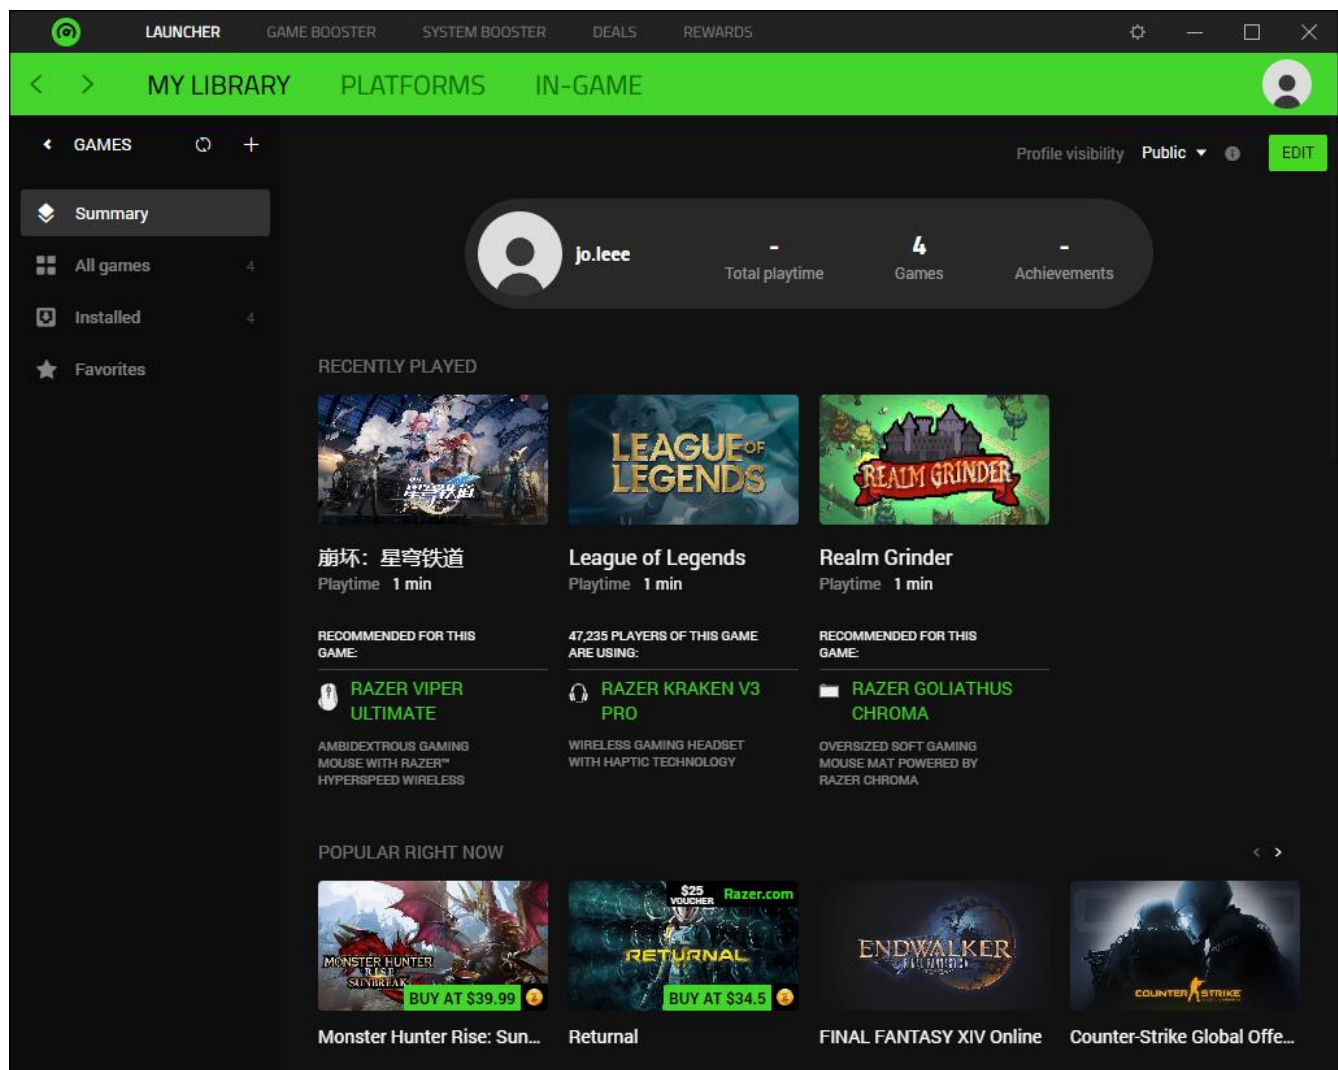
LAUNCHER GAME BOOSTER SYSTEM BOOSTER DEALS REWARDS

MY LIBRARY PLATFORMS IN-GAME

GAMES

Summary
All games 4
Installed 4
Favorites

Profile visibility Public EDIT

jo.leee
- Total playtime
4 Games
- Achievements

RECENTLY PLAYED

崩坏：星穹铁道
Playtime 1 min

LEAGUE OF LEGENDS
League of Legends
Playtime 1 min

REALM GRINDER
Realm Grinder
Playtime 1 min

RECOMMENDED FOR THIS GAME:
RAZER VIPER ULTIMATE
AMBIDEXTROUS GAMING MOUSE WITH RAZER™ HYPERSPEED WIRELESS

47,235 PLAYERS OF THIS GAME ARE USING:
RAZER KRAKEN V3 PRO
WIRELESS GAMING HEADSET WITH HAPTIC TECHNOLOGY

RECOMMENDED FOR THIS GAME:
RAZER GOLIATHUS CHROMA
OVERSIZED SOFT GAMING MOUSE MAT POWERED BY RAZER CHROMA

POPULAR RIGHT NOW

MONSTER HUNTER RISE SUNBREAK
BUY AT $39.99
Monster Hunter Rise: Sun...

$25 VOUCHER Razer.com
RETURNAL
BUY AT $34.5
Returnal

ENDWALKER
FINAL FANTASY XIV Online

COUNTER STRIKE
Counter-Strike Global Offe...